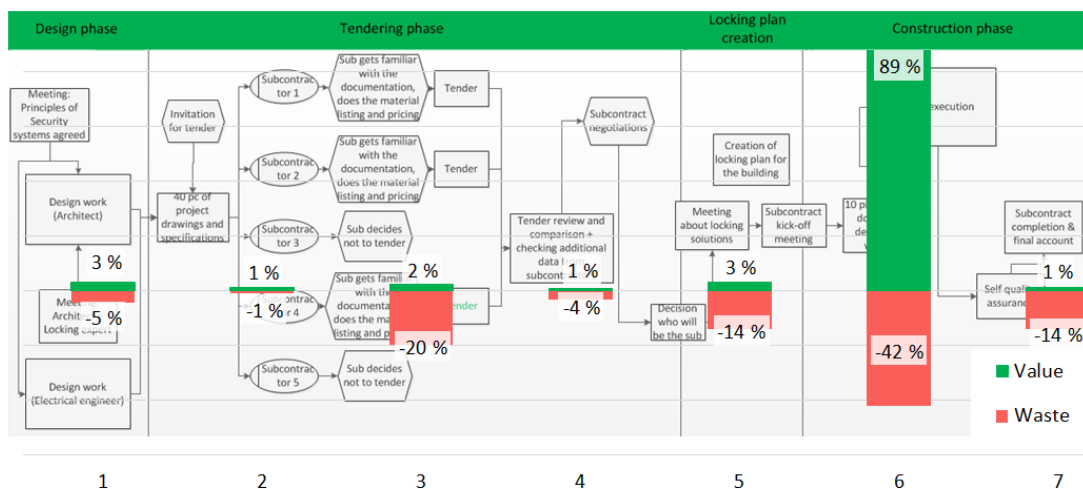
Design phase | Tendering phase | Locking plan creation | Construction phase

Meeting: Principles of Security systems agreed

Design work (Architect)

3 %

Meeti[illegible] Archi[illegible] Locking expert

-5 %

Design work (Electrical engineer)

Invitation for tender

40 pc of project drawings and specifications

1 %

-1 %

Subcontractor 1

Subcontractor 2

Subcontractor 3

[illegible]r 4

Subcontractor 5

Sub gets familiar with the documentation, does the material listing and pricing

Sub gets familiar with the documentation, does the material listing and pricing

Sub decides not to tender

Sub gets familiar with the documentation, does the material listing and pric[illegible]

Sub decides not to tender

Tender

Tender

2 %

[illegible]nder

-20 %

Subcontract negotiations

Tender review and comparison + checking additional data from subcont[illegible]

1 %

-4 %

Decision who will be the sub

Creation of locking plan for the building

Meeting about locking solutions

3 %

-14 %

Subcontract kick-off meeting

10 p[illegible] do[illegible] de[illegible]

89 %

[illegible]execution

-42 %

Self quali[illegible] assuran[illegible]

Subcontract completion & final account

1 %

-14 %

Value

Waste

1 2 3 4 5 6 7